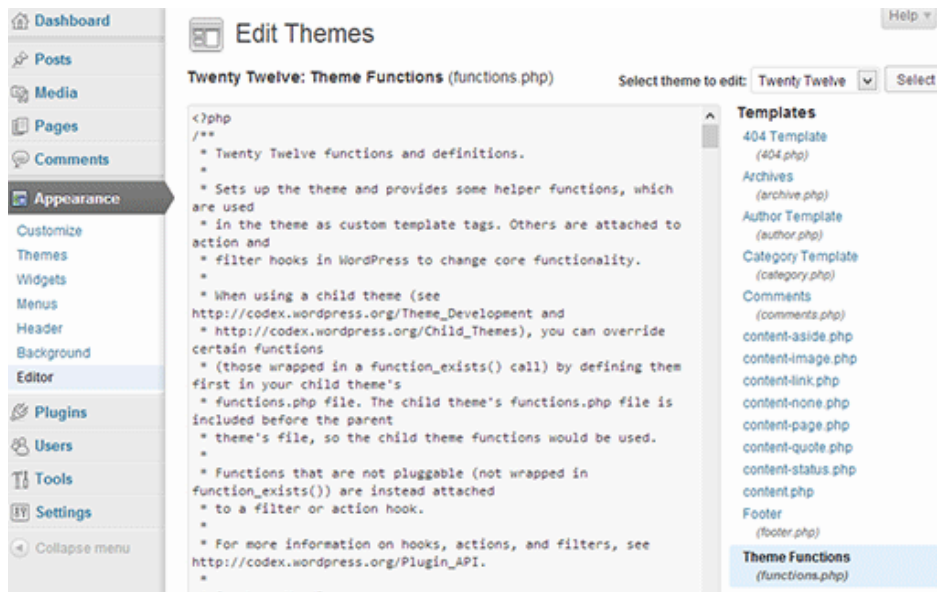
Dashboard
Posts
Media
Pages
Comments
Appearance
Customize
Themes
Widgets
Menus
Header
Background
Editor
Plugins
Users
Tools
Settings
Collapse menu

Edit Themes

Help

Twenty Twelve: Theme Functions (functions.php)

Select theme to edit: Twenty Twelve Select

<?php
/**
 * Twenty Twelve functions and definitions.
 *
 * Sets up the theme and provides some helper functions, which are used
 * in the theme as custom template tags. Others are attached to action and
 * filter hooks in WordPress to change core functionality.
 *
 * When using a child theme (see http://codex.wordpress.org/Theme_Development and
 * http://codex.wordpress.org/Child_Themes), you can override certain functions
 * (those wrapped in a function_exists() call) by defining them first in your child theme's
 * functions.php file. The child theme's functions.php file is included before the parent
 * theme's file, so the child theme functions would be used.
 *
 * Functions that are not pluggable (not wrapped in function_exists()) are instead attached
 * to a filter or action hook.
 *
 * For more information on hooks, actions, and filters, see http://codex.wordpress.org/Plugin_API.
 *

Templates
404 Template
(404.php)
Archives
(archive.php)
Author Template
(author.php)
Category Template
(category.php)
Comments
(comments.php)
content-aside.php
content-image.php
content-link.php
content-none.php
content-page.php
content-quote.php
content-status.php
content.php
Footer
(footer.php)
Theme Functions
(functions.php)